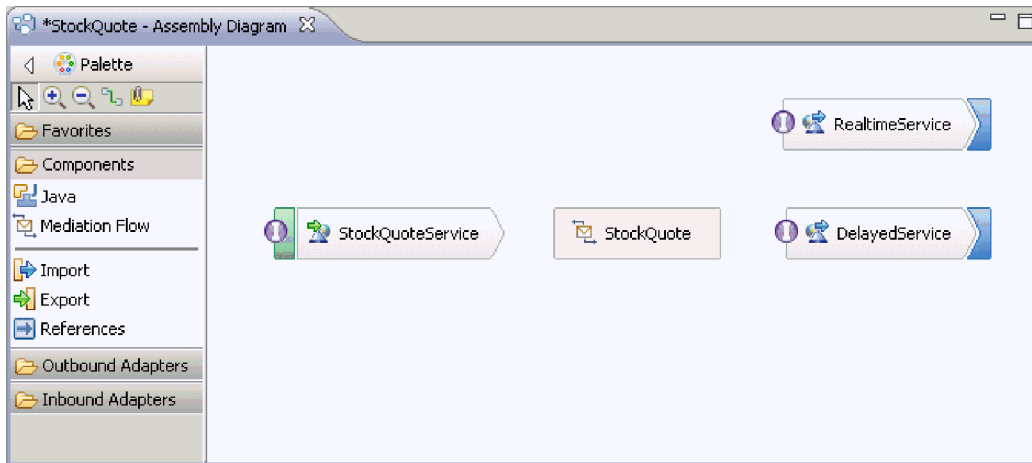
*StockQuote - Assembly Diagram

Palette

Favorites

Components

Java

Mediation Flow

Import

Export

References

Outbound Adapters

Inbound Adapters

RealtimeService

StockQuoteService

StockQuote

DelayedService